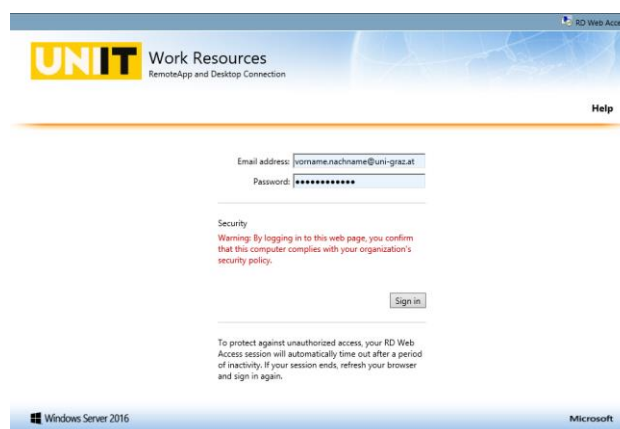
RD Web Acce

UNIT

Work Resources
RemoteApp and Desktop Connection

Help

Email address: vorname.nachname@uni-graz.at
Password: •••••••••••••

Security
Warning: By logging in to this web page, you confirm that this computer complies with your organization's security policy.

Sign in

To protect against unauthorized access, your RD Web Access session will automatically time out after a period of inactivity. If your session ends, refresh your browser and sign in again.

Windows Server 2016

Microsoft